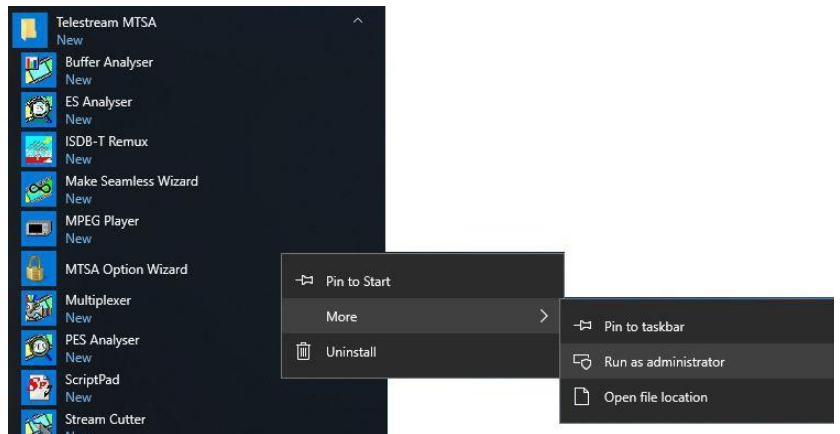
Telestream MTSA
New
Buffer Analyser
New
ES Analyser
New
ISDB-T Remux
New
Make Seamless Wizard
New
MPEG Player
New
MTSA Option Wizard
Multiplexer
New
PES Analyser
New
ScriptPad
New
Stream Cutter
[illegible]

Pin to Start
More
Uninstall

Pin to taskbar
Run as administrator
Open file location